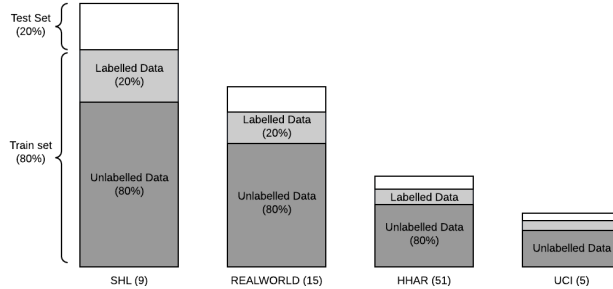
Test Set
(20%)

Train set
(80%)

Labelled Data
(20%)

Unlabelled Data
(80%)

Labelled Data
(20%)

Unlabelled Data
(80%)

Labelled Data

Unlabelled Data
(80%)

Unlabelled Data

SHL (9)

REALWORLD (15)

HHAR (51)

UCI (5)